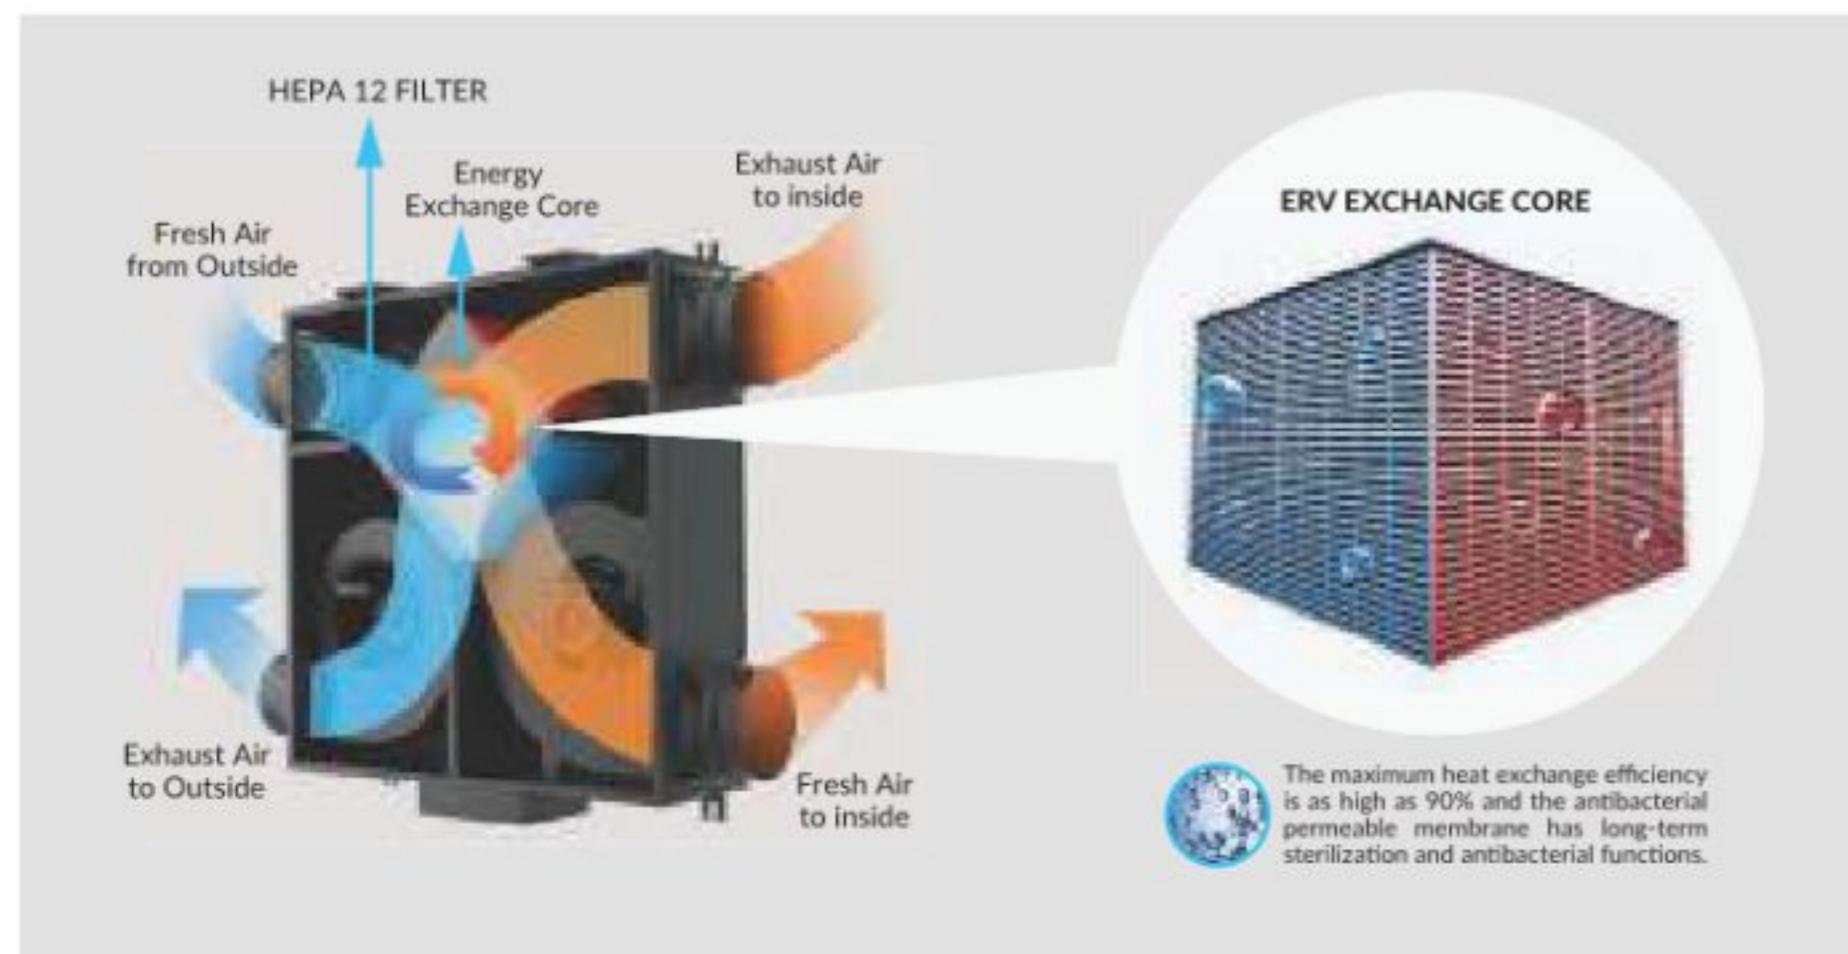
HEPA 12 FILTER

Energy Exchange Core

Exhaust Air to inside

Fresh Air from Outside

Exhaust Air to Outside

Fresh Air to inside

ERV EXCHANGE CORE

The maximum heat exchange efficiency is as high as 90% and the antibacterial permeable membrane has long-term sterilization and antibacterial functions.